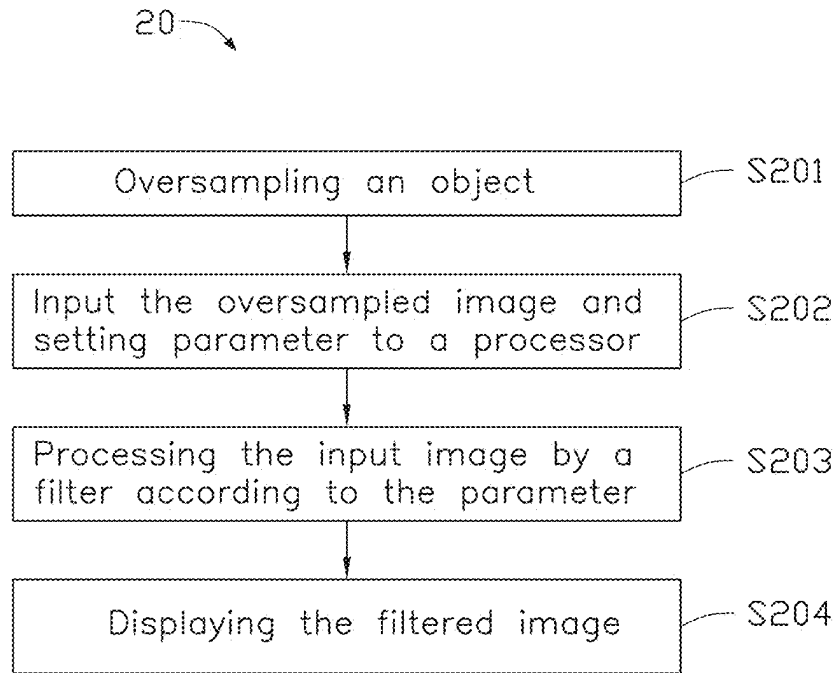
20

Oversampling an object

S201

Input the oversampled image and setting parameter to a processor

S202

Processing the input image by a filter according to the parameter

S203

Displaying the filtered image

S204